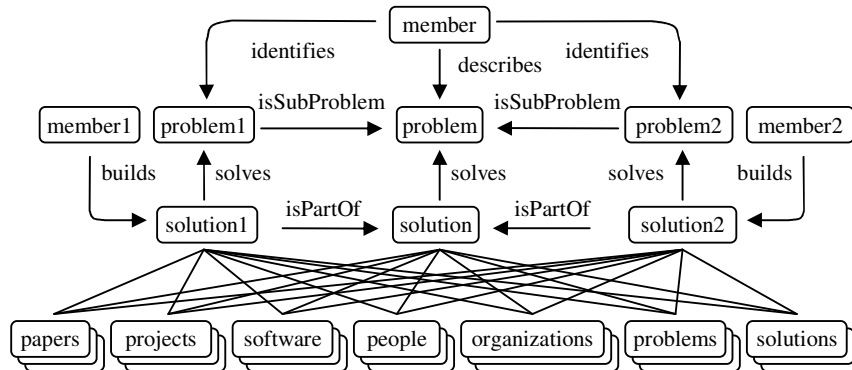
member

identifies

describes

identifies

member1

problem1

isSubProblem

problem

isSubProblem

problem2

member2

builds

solves

solves

solves

builds

solution1

isPartOf

solution

isPartOf

solution2

papers

projects

software

people

organizations

problems

solutions